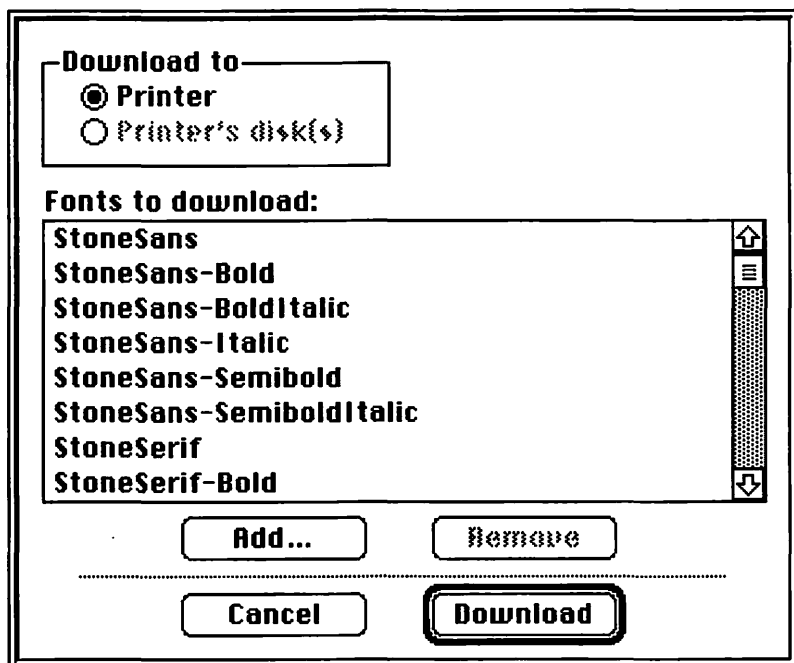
Download to
Printer
Printer's disk(s)

Fonts to download:
StoneSans
StoneSans-Bold
StoneSans-BoldItalic
StoneSans-Italic
StoneSans-Semibold
StoneSans-SemiboldItalic
StoneSerif
StoneSerif-Bold

Add...
Remove

Cancel
Download